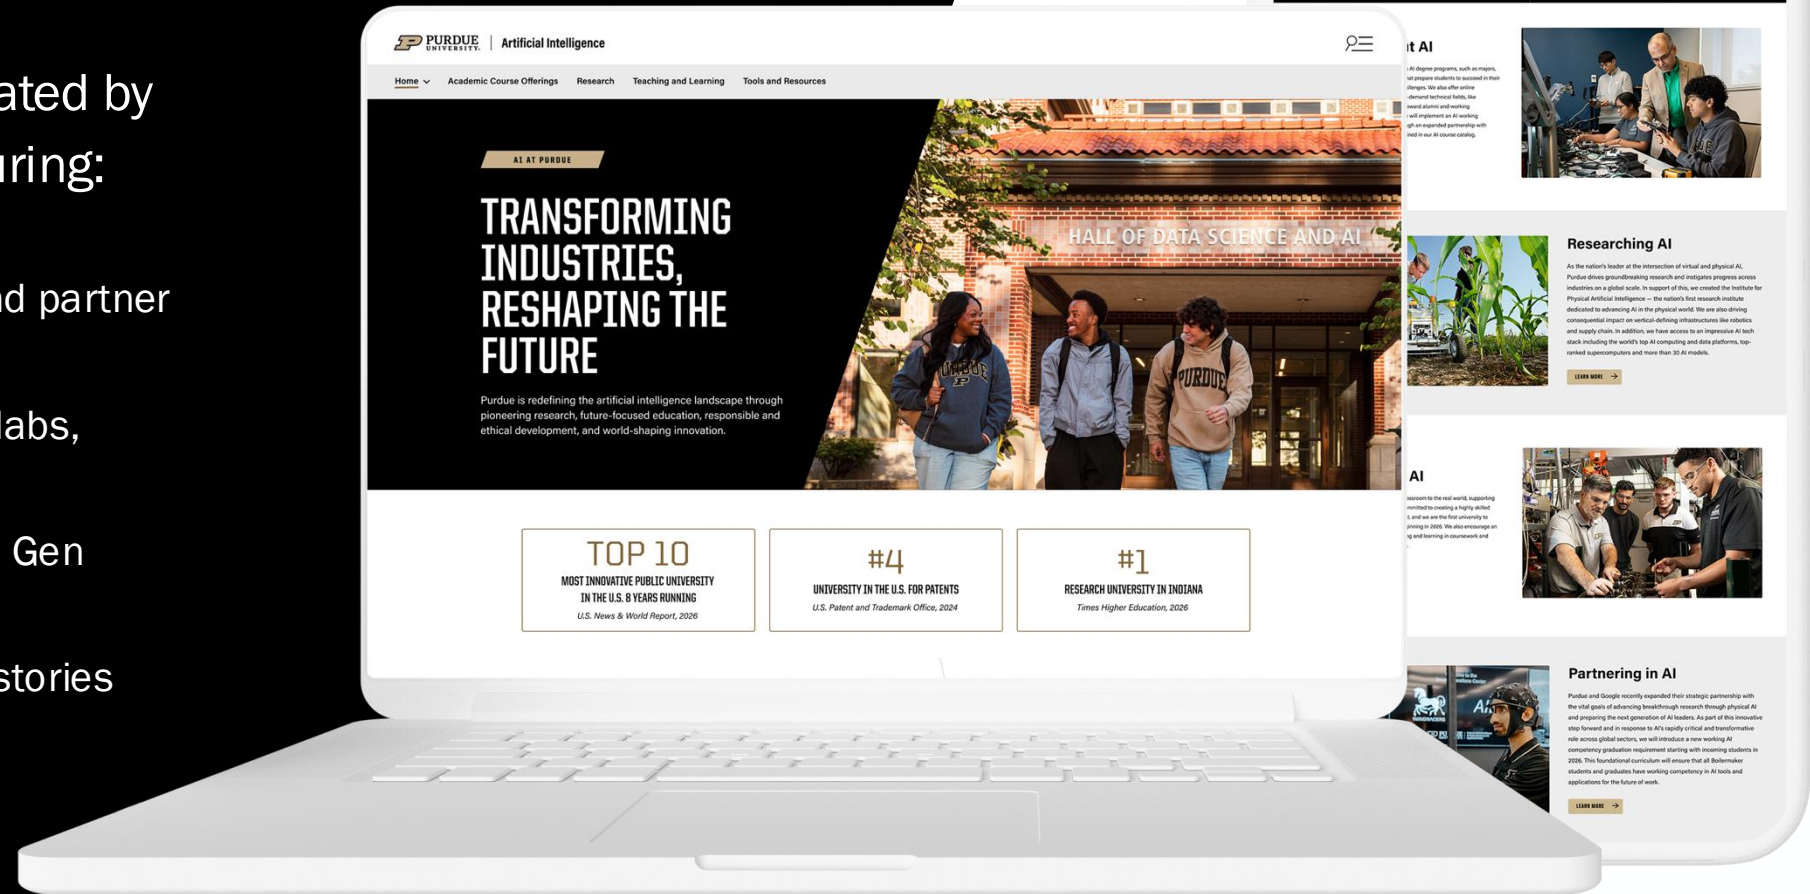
ated by
uring:

d partner

labs,

Gen

stories

PURDUE UNIVERSITY | Artificial Intelligence

Home Academic Course Offerings Research Teaching and Learning Tools and Resources

AI AT PURDUE

TRANSFORMING INDUSTRIES, RESHAPING THE FUTURE

Purdue is redefining the artificial intelligence landscape through pioneering research, future-focused education, responsible and ethical development, and world-shaping innovation.

HALL OF DATA SCIENCE AND AI

| TOP 10<br>MOST INNOVATIVE PUBLIC UNIVERSITY IN THE U.S. 8 YEARS RUNNING<br>U.S. News & World Report, 2026 | #4<br>UNIVERSITY IN THE U.S. FOR PATENTS<br>U.S. Patent and Trademark Office, 2024 | #1<br>RESEARCH UNIVERSITY IN INDIANA<br>Times Higher Education, 2026 |
|---|---|---|

t AI

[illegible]

Researching AI

As the nation's leader at the intersection of virtual and physical AI, Purdue drives groundbreaking research and instigates progress across industries on a global scale. In support of this, we created the Institute for Physical Artificial Intelligence — the nation's first research institute dedicated to advancing AI in the physical world. We are also driving consequential impact on vertical-defining infrastructures like robotics and supply chain. In addition, we have access to an impressive AI tech stack including the world's top AI computing and data platforms, top-ranked supercomputers and more than 30 AI models.

LEARN MORE

AI

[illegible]

Partnering in AI

Purdue and Google recently expanded their strategic partnership with the vital goals of advancing breakthrough research through physical AI and preparing the next generation of AI leaders. As part of this innovative step forward and in response to AI's rapidly critical and transformative role across global sectors, we will introduce a new working AI competency graduation requirement starting with incoming students in 2026. This foundational curriculum will ensure that all Boilermaker students and graduates have working competency in AI tools and applications for the future of work.

LEARN MORE